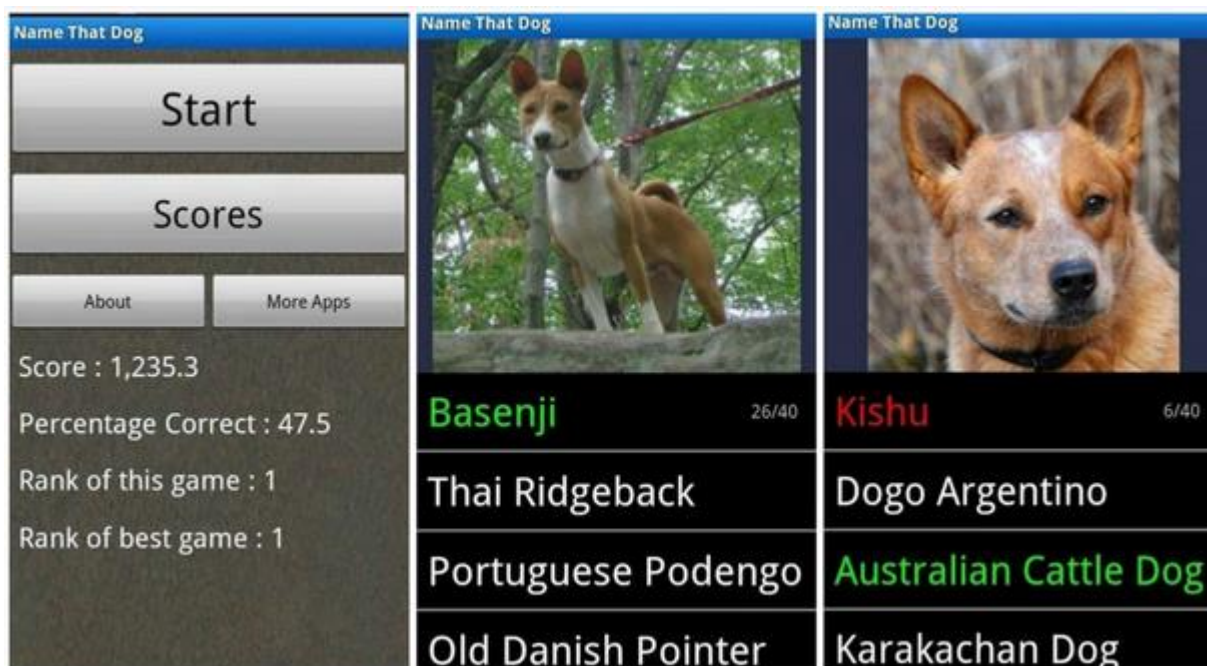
Name That Dog

Start

Scores

About

More Apps

Score : 1,235.3

Percentage Correct : 47.5

Rank of this game : 1

Rank of best game : 1

Name That Dog

Basenji

26/40

Thai Ridgeback

Portuguese Podengo

Old Danish Pointer

Name That Dog

Kishu

6/40

Dogo Argentino

Australian Cattle Dog

Karakachan Dog